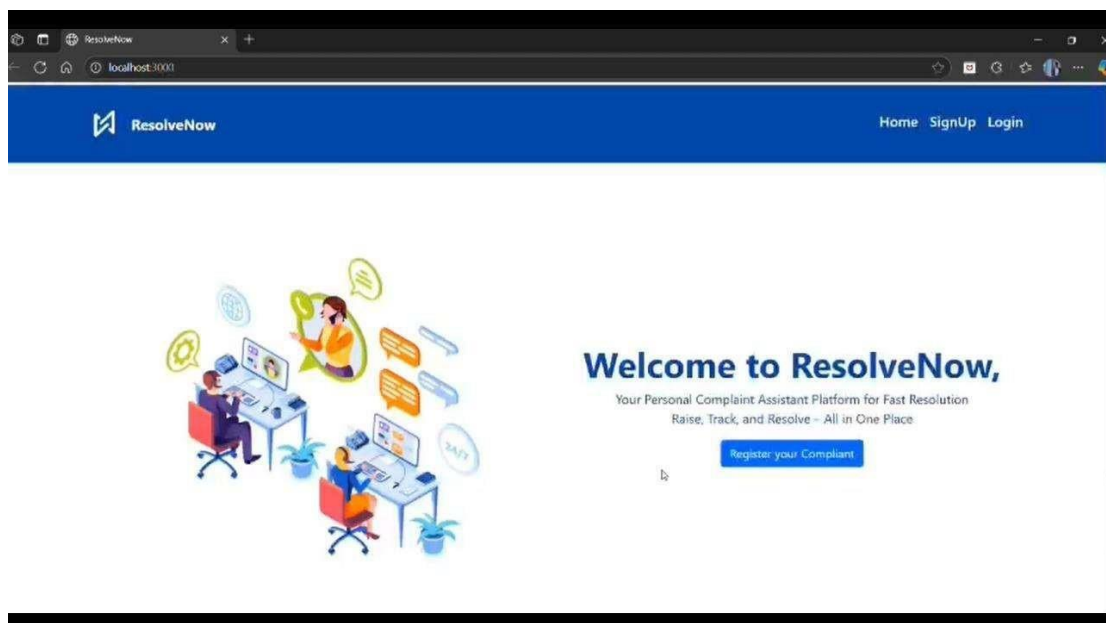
ResolveNow

localhost:3000

ResolveNow

Home SignUp Login

24/7

Welcome to ResolveNow,

Your Personal Complaint Assistant Platform for Fast Resolution

Raise, Track, and Resolve – All in One Place

Register your Compliant